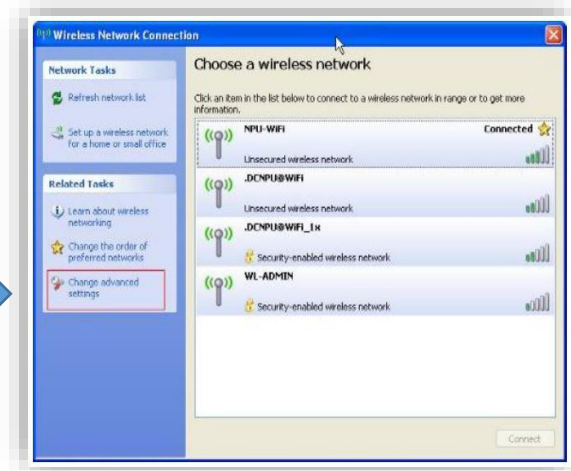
Wireless Network Connection

Network Tasks

Refresh network list

Set up a wireless network for a home or small office

Related Tasks

Learn about wireless networking

Change the order of preferred networks

Change advanced settings

Choose a wireless network

Click an item in the list below to connect to a wireless network in range or to get more information.

NPU-WiFi
Connected
Unsecured wireless network

.DCNPU@WiFi
Unsecured wireless network

.DCNPU@WiFi_1x
Security-enabled wireless network

WL-ADMIN
Security-enabled wireless network

Connect